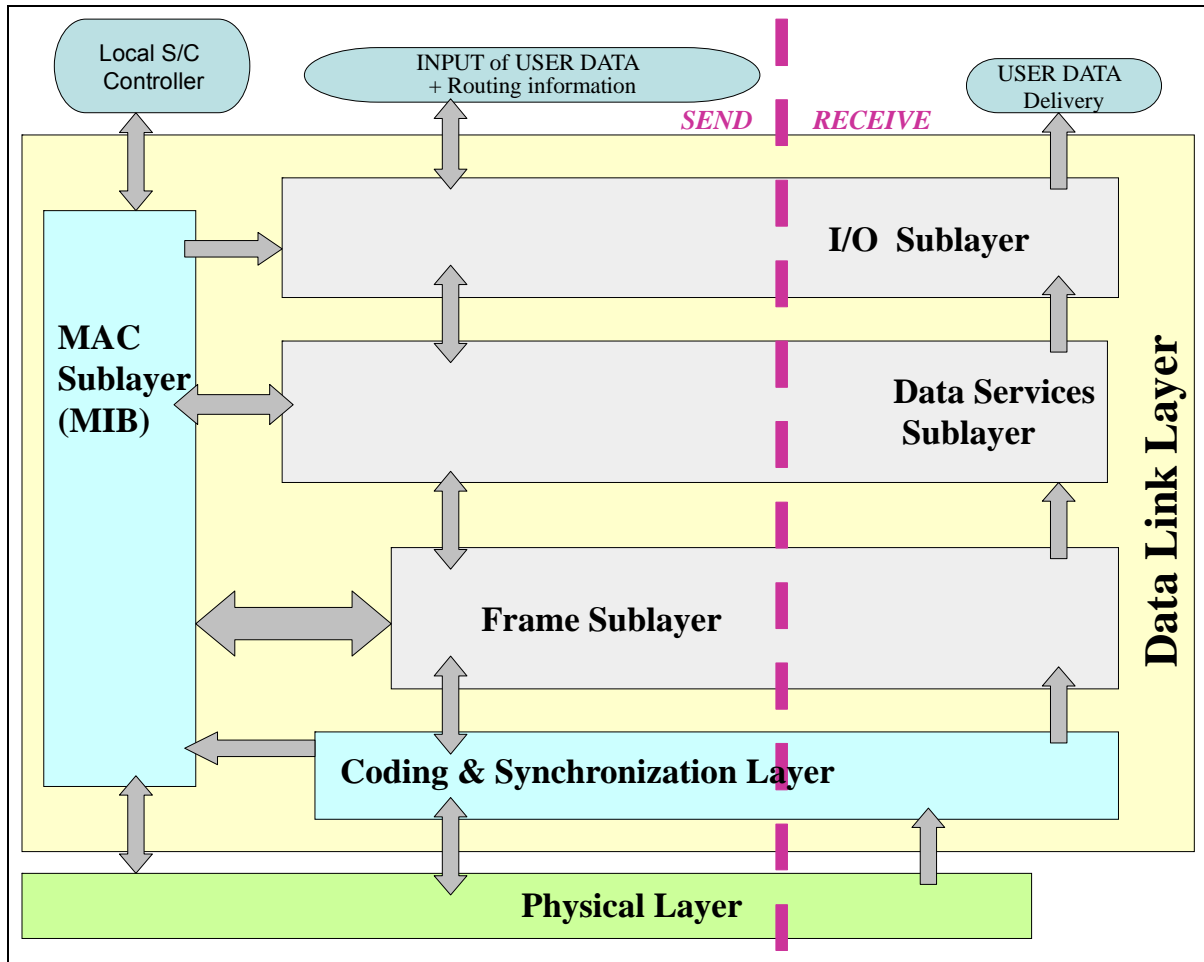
Local S/C Controller

INPUT of USER DATA + Routing information

USER DATA Delivery

SEND

RECEIVE

I/O Sublayer

MAC Sublayer (MIB)

Data Services Sublayer

Data Link Layer

Frame Sublayer

Coding & Synchronization Layer

Physical Layer